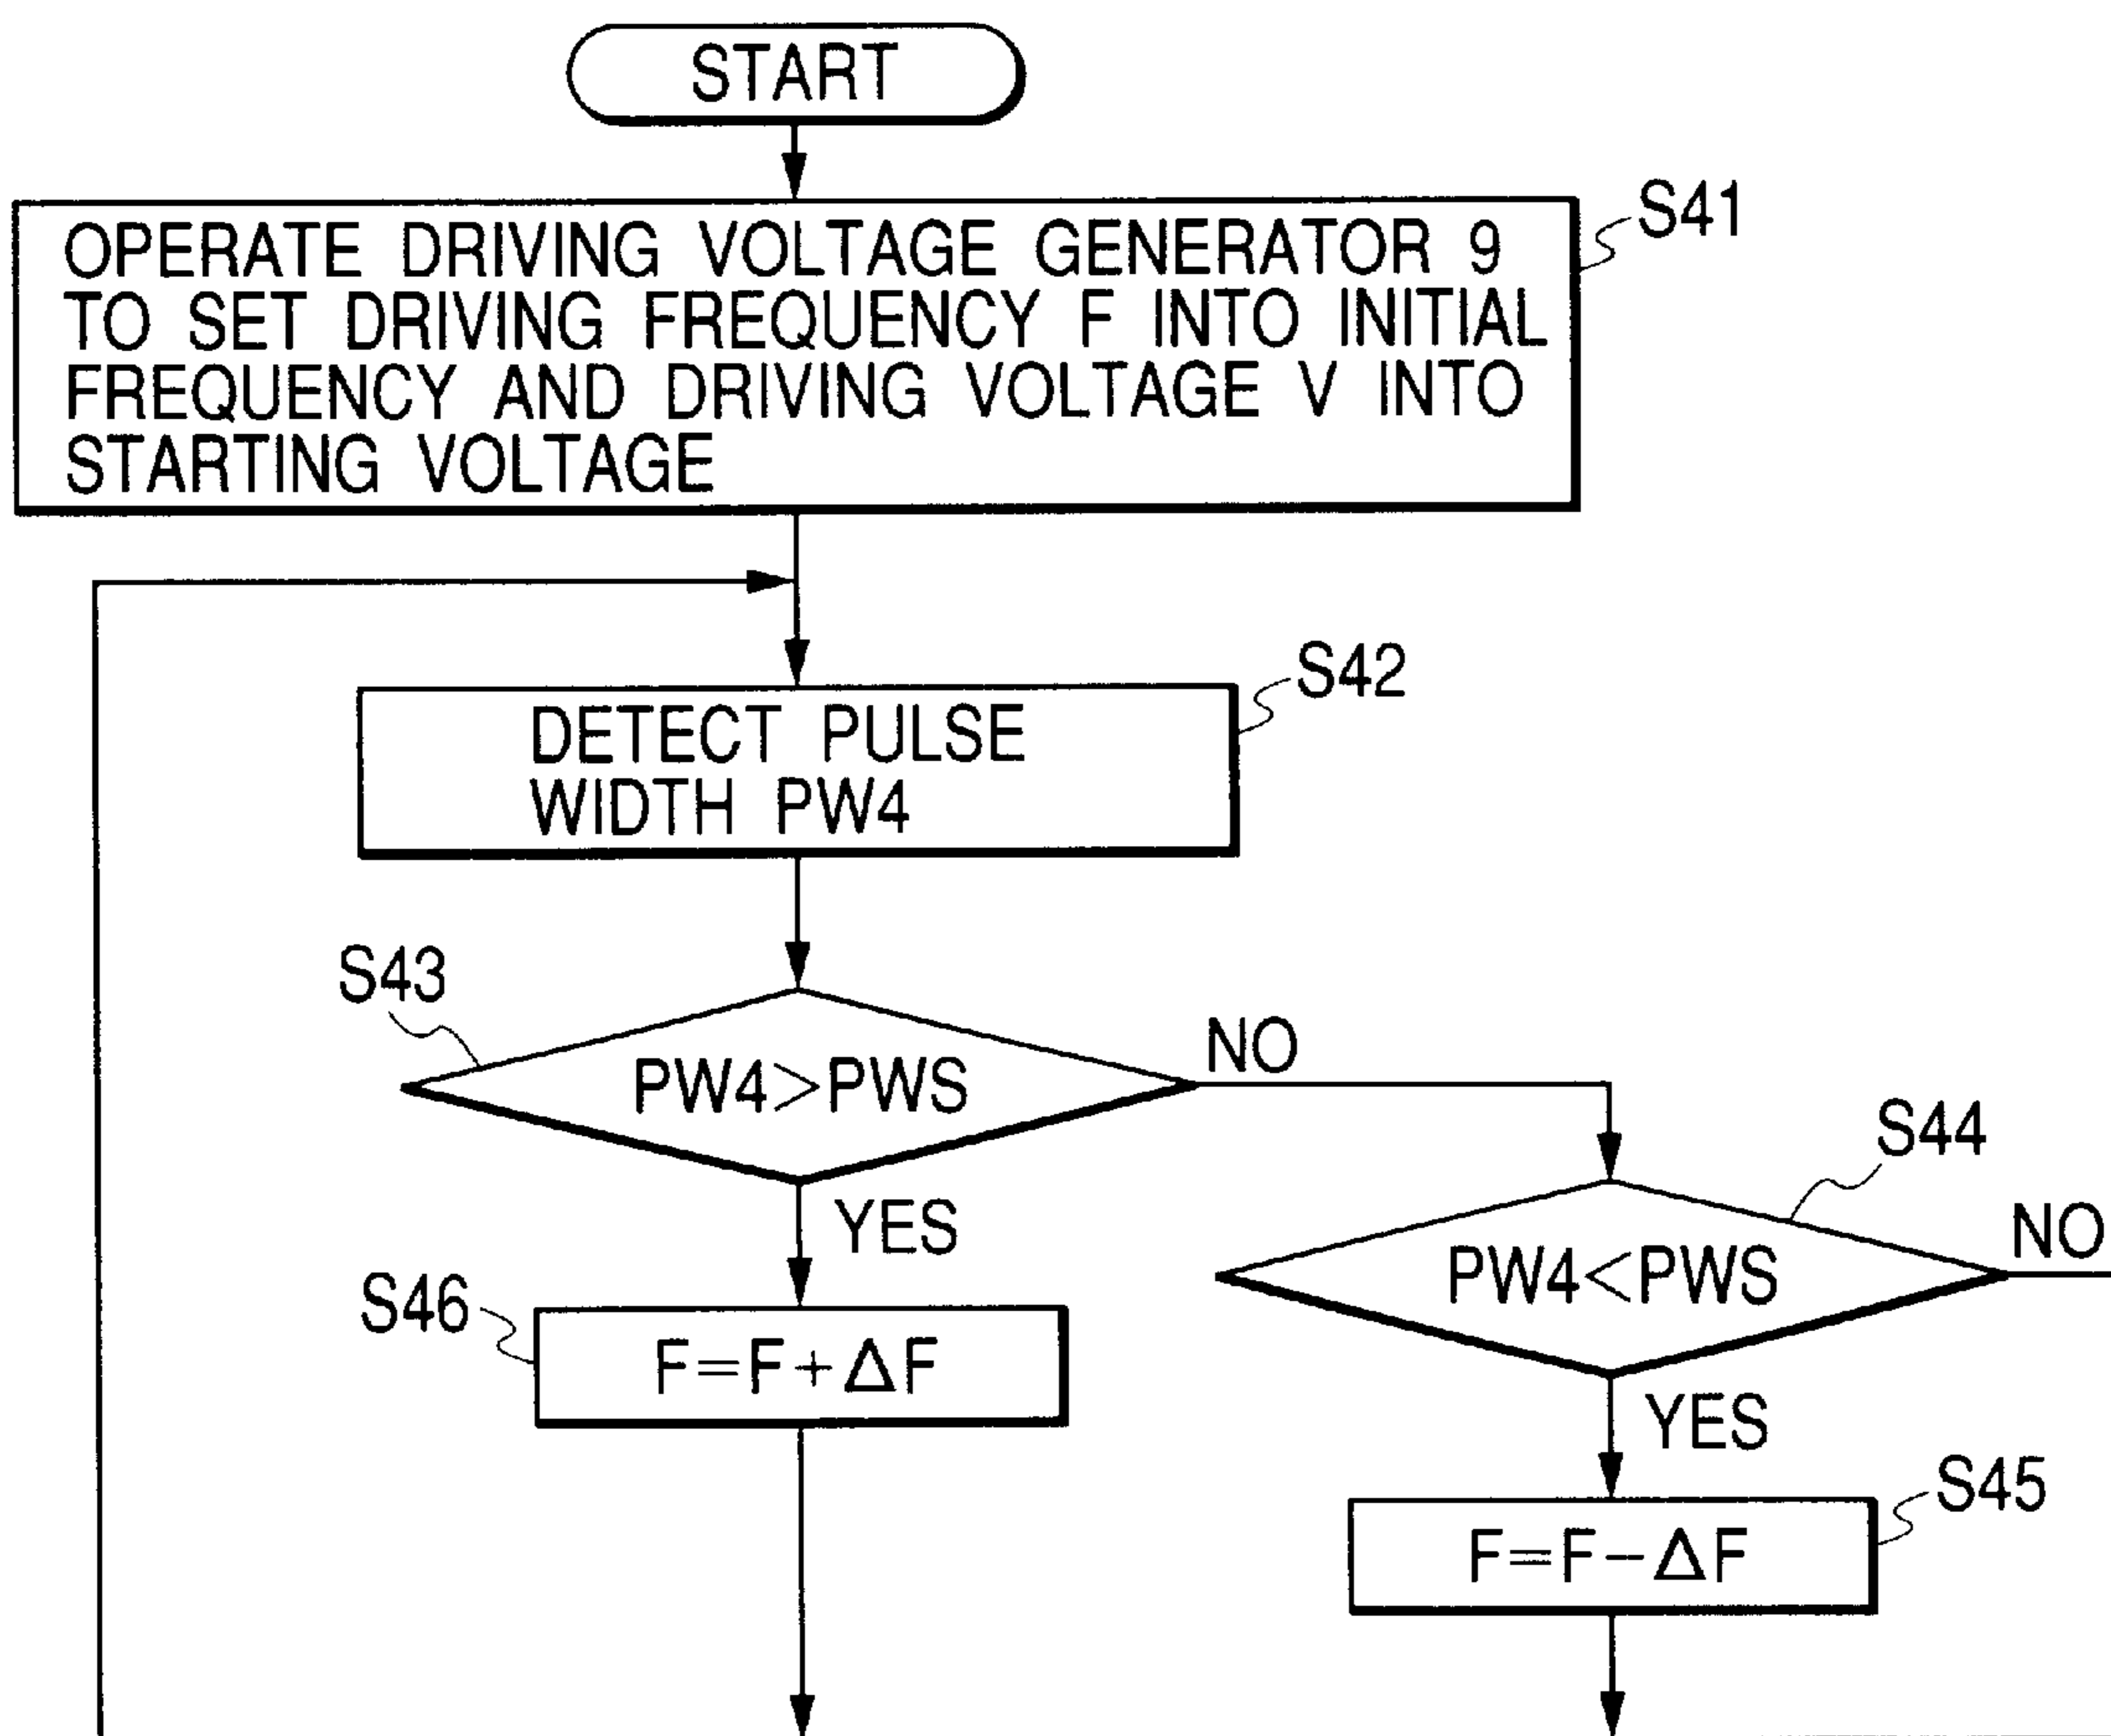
START

OPERATE DRIVING VOLTAGE GENERATOR 9 TO SET DRIVING FREQUENCY F INTO INITIAL FREQUENCY AND DRIVING VOLTAGE V INTO STARTING VOLTAGE

S41

DETECT PULSE WIDTH PW4

S42

S43

PW4>PWS

NO

YES

S44

PW4<PWS

NO

S46

$F=F+\Delta F$

YES

S45

$F=F-\Delta F$